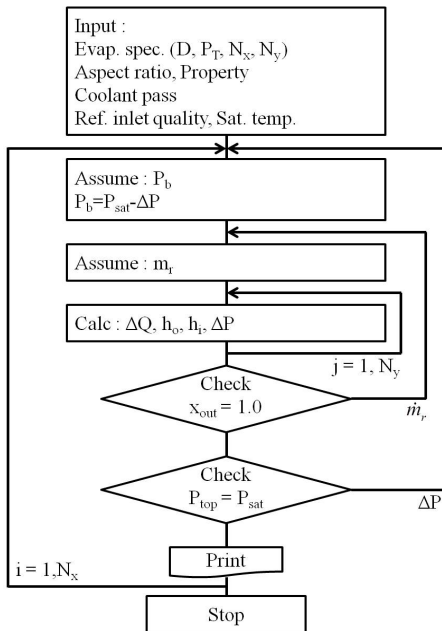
Input :
Evap. spec. (D, $P_T$, $N_x$, $N_y$)
Aspect ratio, Property
Coolant pass
Ref. inlet quality, Sat. temp.

Assume : $P_b$
$P_b$=$P_{sat}$-ΔP

Assume : $m_r$

Calc : ΔQ, $h_o$, $h_i$, ΔP

j = 1, $N_y$

Check
$x_{out}$ = 1.0

$\dot{m}_r$

Check
$P_{top}$ = $P_{sat}$

ΔP

i = 1,$N_x$

Print

Stop